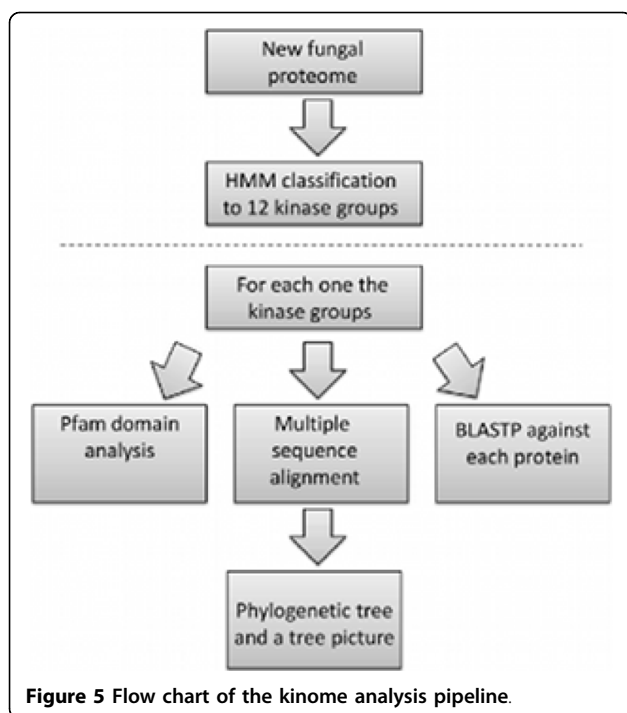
New fungal proteome

HMM classification to 12 kinase groups

For each one the kinase groups

Pfam domain analysis

Multiple sequence alignment

BLASTP against each protein

Phylogenetic tree and a tree picture

**Figure 5 Flow chart of the kinome analysis pipeline.**